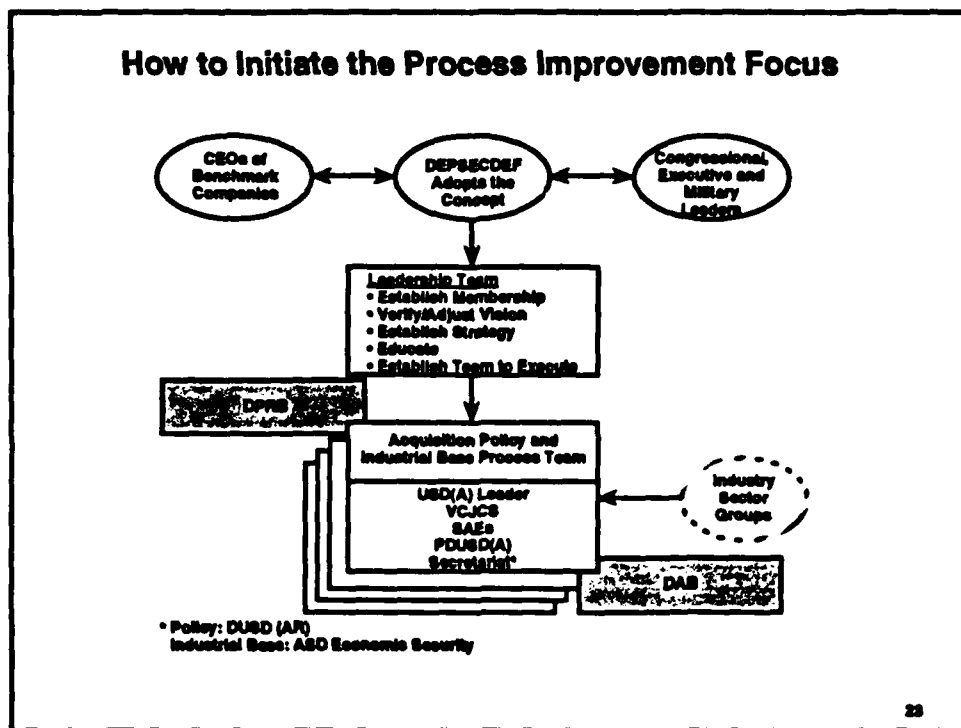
How to Initiate the Process Improvement Focus

CEOs of Benchmark Companies

DEPSECDEF Adopts the Concept

Congressional, Executive and Military Leaders

Leadership Team
• Establish Membership
• Verify/Adjust Vision
• Establish Strategy
• Educate
• Establish Team to Execute

DPRB

Acquisition Policy and Industrial Base Process Team

USD(A) Leader
VCJCS
SAEs
PDUSD(A)
Secretariat*

Industry Sector Groups

DAB

* Policy: DUSD (AR)
Industrial Base: ASD Economic Security

23